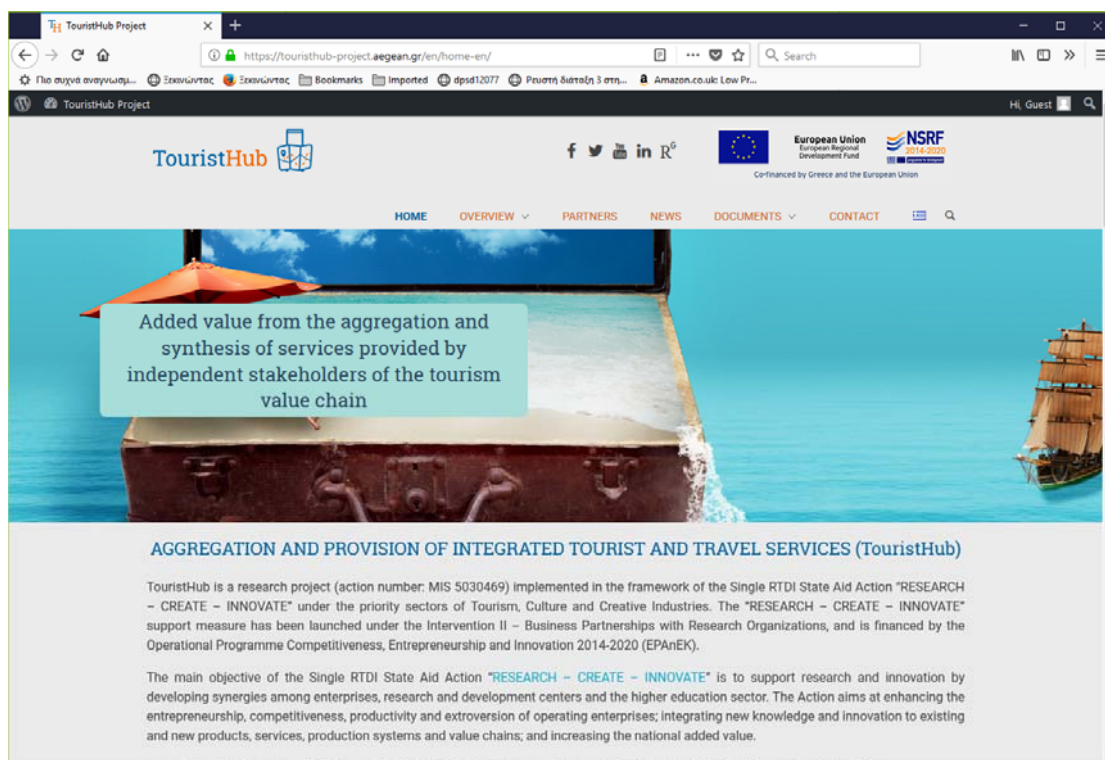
TouristHub Project

https://touristhub-project.aegean.gr/en/home-en/

Search

Πιο συχνά αναγνωσμ... Ξεκινώντας Ξεκινώντας Bookmarks Imported dpsd12077 Ρευστή διάταξη 3 στη... Amazon.co.uk: Low Pr...

TouristHub Project

Hi, Guest

TouristHub

European Union
European Regional Development Fund

NSRF
2014-2020

Co-financed by Greece and the European Union

HOME OVERVIEW PARTNERS NEWS DOCUMENTS CONTACT

Added value from the aggregation and synthesis of services provided by independent stakeholders of the tourism value chain

AGGREGATION AND PROVISION OF INTEGRATED TOURIST AND TRAVEL SERVICES (TouristHub)

TouristHub is a research project (action number: MIS 5030469) implemented in the framework of the Single RTDI State Aid Action "RESEARCH – CREATE – INNOVATE" under the priority sectors of Tourism, Culture and Creative Industries. The "RESEARCH – CREATE – INNOVATE" support measure has been launched under the Intervention II – Business Partnerships with Research Organizations, and is financed by the Operational Programme Competitiveness, Entrepreneurship and Innovation 2014-2020 (EPAnEK).

The main objective of the Single RTDI State Aid Action "RESEARCH – CREATE – INNOVATE" is to support research and innovation by developing synergies among enterprises, research and development centers and the higher education sector. The Action aims at enhancing the entrepreneurship, competitiveness, productivity and extroversion of operating enterprises; integrating new knowledge and innovation to existing and new products, services, production systems and value chains; and increasing the national added value.